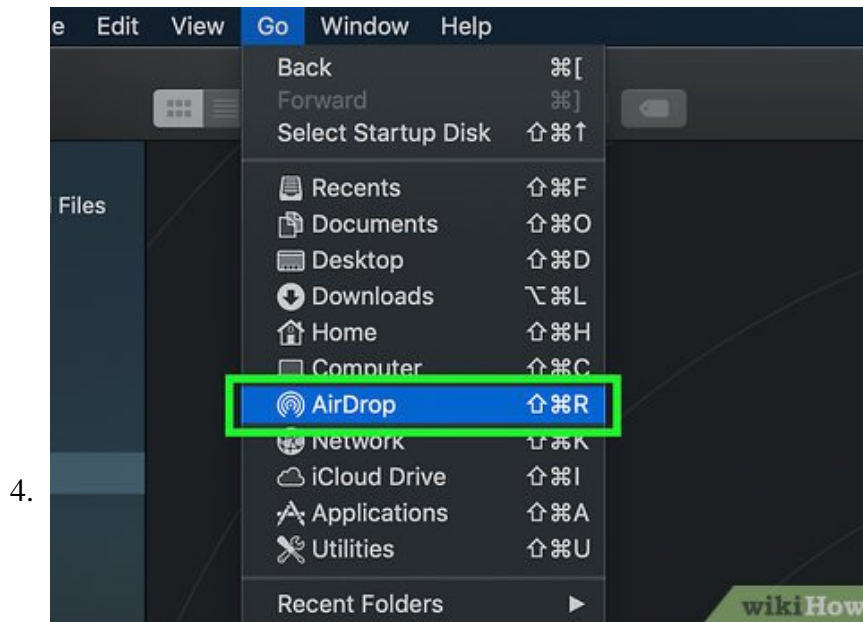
4.

e Edit View Go Window Help

Back ⌘[
Forward ⌘]
Select Startup Disk ⇧⌘↑

Files

Recents ⇧⌘F
Documents ⇧⌘O
Desktop ⇧⌘D
Downloads ⌥⌘L
Home ⇧⌘H
Computer ⇧⌘C
AirDrop ⇧⌘R
Network ⇧⌘K
iCloud Drive ⇧⌘I
Applications ⇧⌘A
Utilities ⇧⌘U

Recent Folders ▶

wikiHow